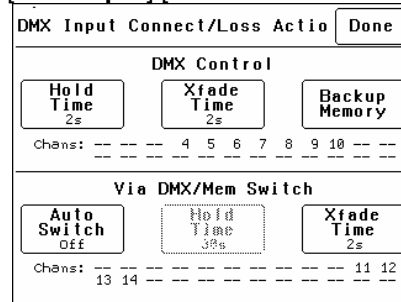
DMX Input Connect/Loss Actio Done

DMX Control

Hold Time 2s

Xfade Time 2s

Backup Memory

Chans: -- -- -- 4 5 6 7 8 9 10 -- --
-- -- -- -- -- -- -- -- -- -- --

Via DMX/Mem Switch

Auto Switch Off

Hold Time 30s

Xfade Time 2s

Chans: -- -- -- -- -- -- -- -- -- 11 12
13 14 -- -- -- -- -- -- -- -- --